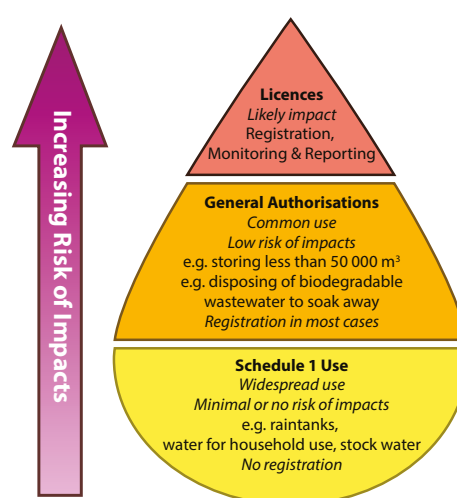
Increasing Risk of Impacts

Licences
Likely impact
Registration,
Monitoring & Reporting

General Authorisations
Common use
Low risk of impacts
e.g. storing less than 50 000 $m^3$
e.g. disposing of biodegradable wastewater to soak away
Registration in most cases

Schedule 1 Use
Widespread use
Minimal or no risk of impacts
e.g. raintanks,
water for household use, stock water
No registration